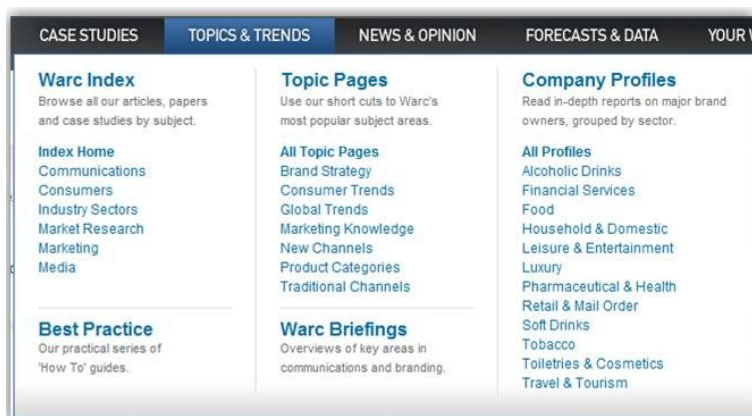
CASE STUDIES TOPICS & TRENDS NEWS & OPINION FORECASTS & DATA YOUR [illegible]

**Warc Index**
Browse all our articles, papers and case studies by subject.

Index Home
Communications
Consumers
Industry Sectors
Market Research
Marketing
Media

**Best Practice**
Our practical series of 'How To' guides.

**Topic Pages**
Use our short cuts to Warc's most popular subject areas.

All Topic Pages
Brand Strategy
Consumer Trends
Global Trends
Marketing Knowledge
New Channels
Product Categories
Traditional Channels

**Warc Briefings**
Overviews of key areas in communications and branding.

**Company Profiles**
Read in-depth reports on major brand owners, grouped by sector.

All Profiles
Alcoholic Drinks
Financial Services
Food
Household & Domestic
Leisure & Entertainment
Luxury
Pharmaceutical & Health
Retail & Mail Order
Soft Drinks
Tobacco
Toiletries & Cosmetics
Travel & Tourism